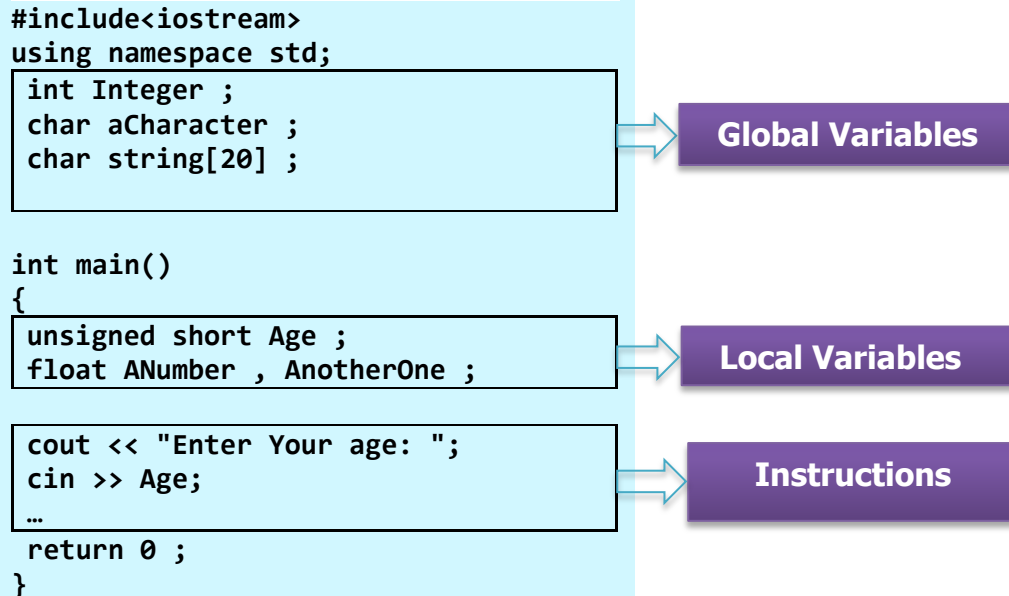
#include<iostream>
using namespace std;
int Integer ;
char aCharacter ;
char string[20] ;

Global Variables

int main()
{
unsigned short Age ;
float ANumber , AnotherOne ;

Local Variables

cout << "Enter Your age: ";
cin >> Age;
…

Instructions

return 0 ;
}